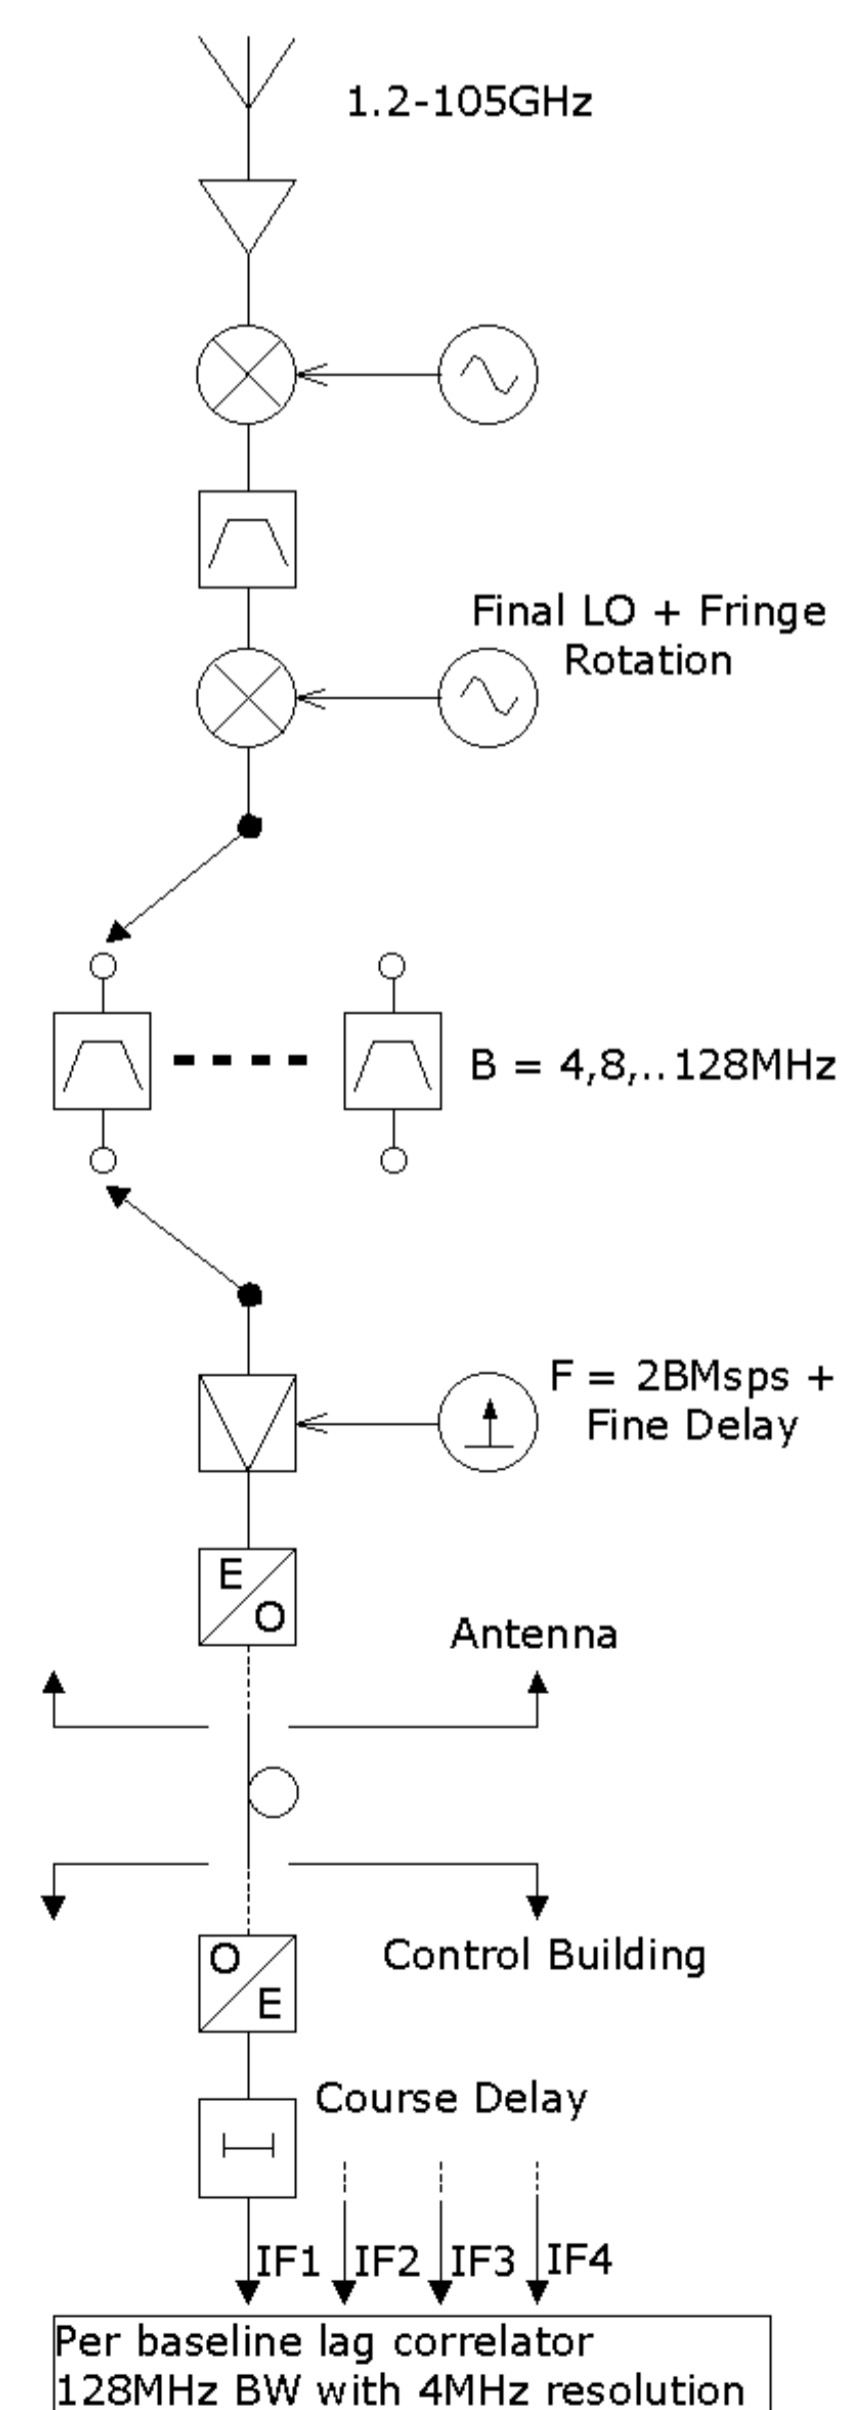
1.2-105GHz

Final LO + Fringe Rotation

B = 4,8,..128MHz

F = 2BMsps + Fine Delay

E

O

Antenna

O

E

Control Building

Course Delay

IF1 IF2 IF3 IF4

Per baseline lag correlator
128MHz BW with 4MHz resolution